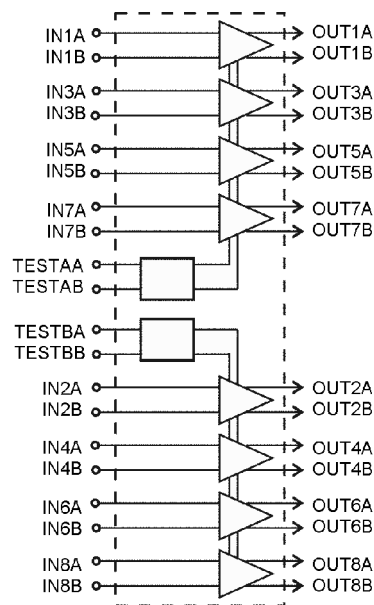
IN1A
IN1B
OUT1A
OUT1B
IN3A
IN3B
OUT3A
OUT3B
IN5A
IN5B
OUT5A
OUT5B
IN7A
IN7B
OUT7A
OUT7B
TESTAA
TESTAB
TESTBA
TESTBB
IN2A
IN2B
OUT2A
OUT2B
IN4A
IN4B
OUT4A
OUT4B
IN6A
IN6B
OUT6A
OUT6B
IN8A
IN8B
OUT8A
OUT8B